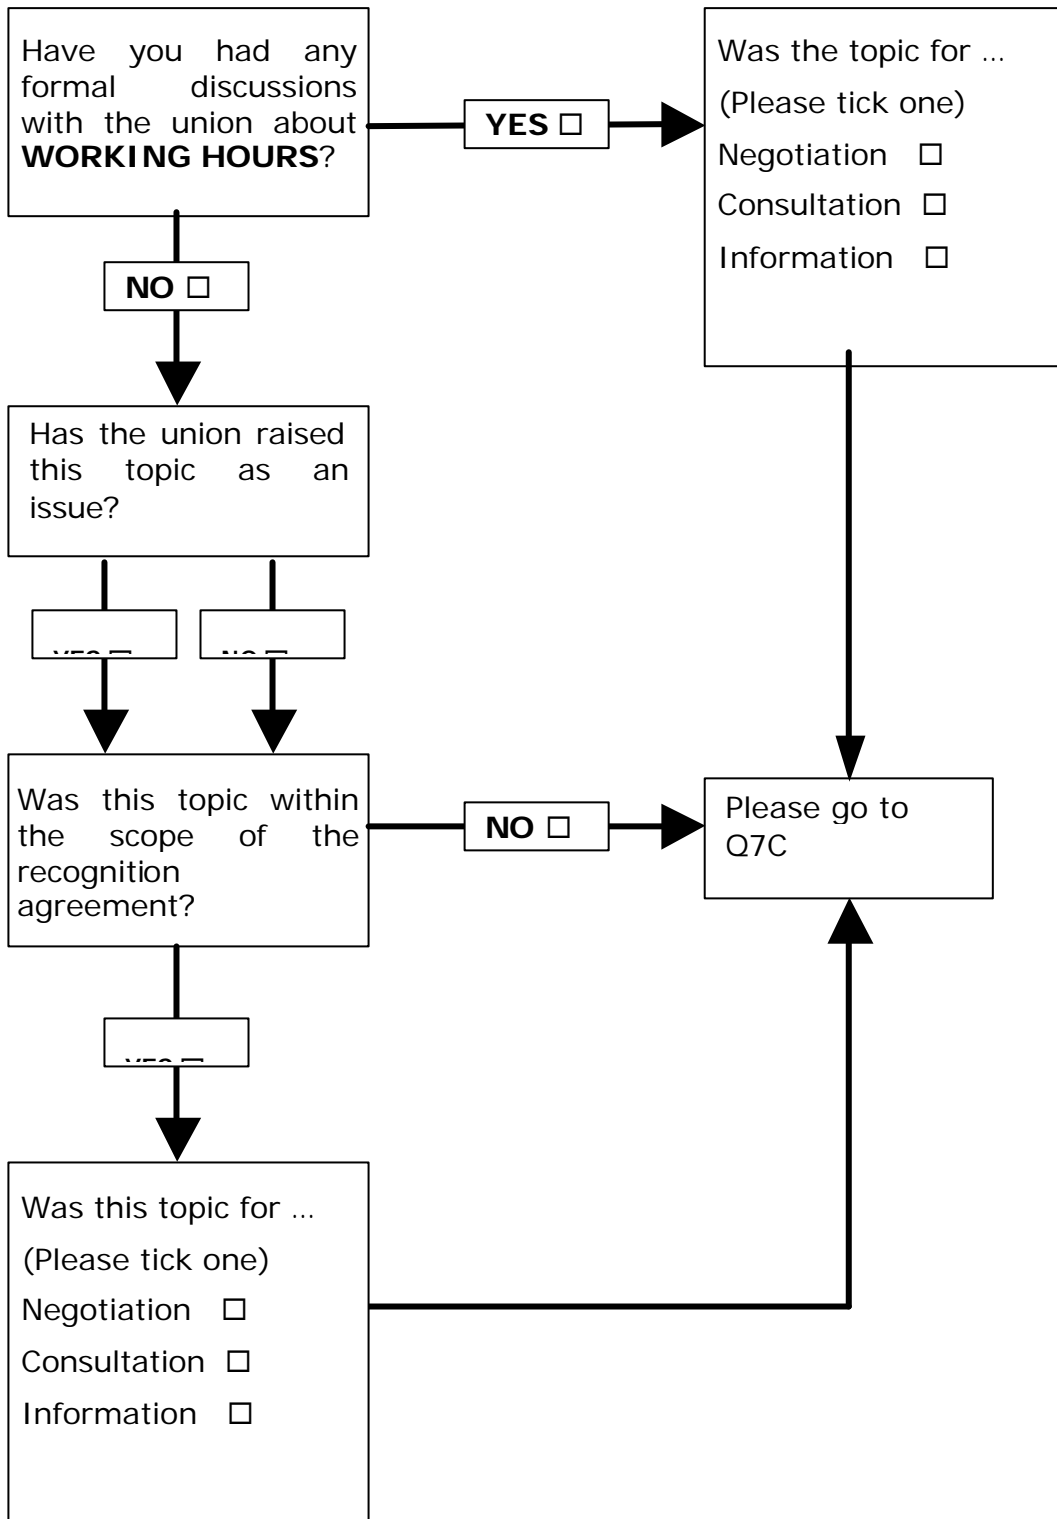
Have you had any formal discussions with the union about **WORKING HOURS**?

**YES** ☐

Was the topic for …
(Please tick one)
Negotiation ☐
Consultation ☐
Information ☐

**NO** ☐

Has the union raised this topic as an issue?

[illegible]

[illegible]

Was this topic within the scope of the recognition agreement?

**NO** ☐

Please go to Q7C

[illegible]

Was this topic for …
(Please tick one)
Negotiation ☐
Consultation ☐
Information ☐